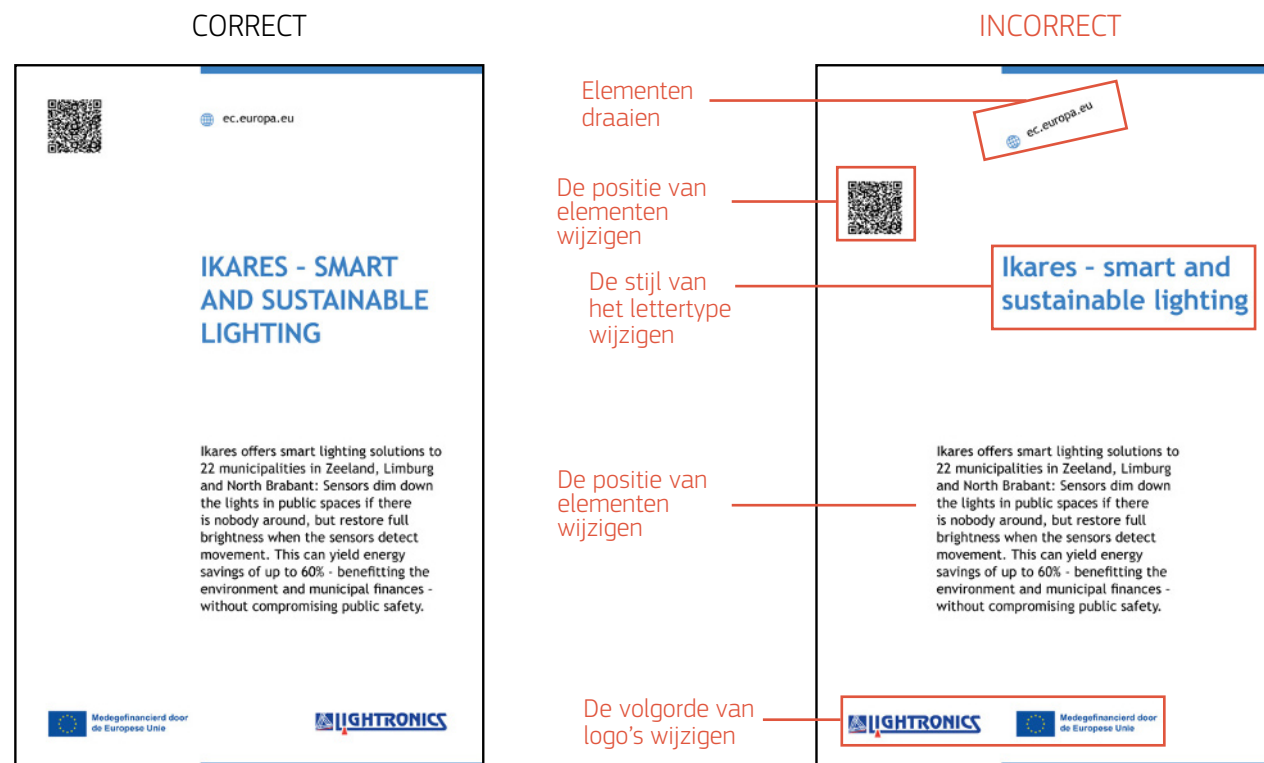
CORRECT

ec.europa.eu

IKARES - SMART AND SUSTAINABLE LIGHTING

Ikares offers smart lighting solutions to 22 municipalities in Zeeland, Limburg and North Brabant: Sensors dim down the lights in public spaces if there is nobody around, but restore full brightness when the sensors detect movement. This can yield energy savings of up to 60% - benefitting the environment and municipal finances - without compromising public safety.

Medegefinancierd door de Europese Unie

LIGHTRONICS

INCORRECT

Elementen draaien

ec.europa.eu

De positie van elementen wijzigen

De stijl van het lettertype wijzigen

Ikares - smart and sustainable lighting

De positie van elementen wijzigen

Ikares offers smart lighting solutions to 22 municipalities in Zeeland, Limburg and North Brabant: Sensors dim down the lights in public spaces if there is nobody around, but restore full brightness when the sensors detect movement. This can yield energy savings of up to 60% - benefitting the environment and municipal finances - without compromising public safety.

De volgorde van logo's wijzigen

LIGHTRONICS

Medegefinancierd door de Europese Unie